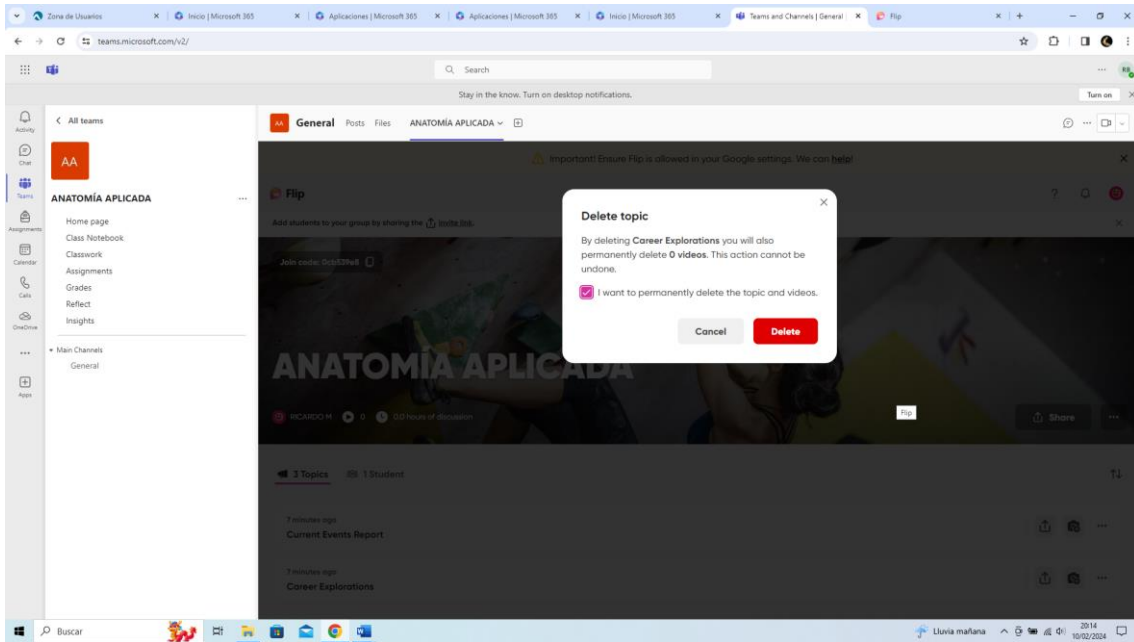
Zona de Usuarios | Inicio | Microsoft 365 | Aplicaciones | Microsoft 365 | Aplicaciones | Microsoft 365 | Inicio | Microsoft 365 | Teams and Channels | General | Flip

teams.microsoft.com/v2/

Search

Stay in the know. Turn on desktop notifications.

Turn on

Activity
Chat
Teams
Assignments
Calendar
Calls
OneDrive
...
Apps

< All teams

AA

ANATOMÍA APLICADA ...

Home page
Class Notebook
Classwork
Assignments
Grades
Reflect
Insights

Main Channels
General

AA General Posts Files ANATOMÍA APLICADA

Important! Ensure Flip is allowed in your Google settings. We can help!

Flip

Add students to your group by sharing the Invite link.

Join code: 0cb539e8

ANATOMÍA APLICADA

RICARDO M 0 0.0 hours of discussion

Flip

Share

2 Topics 1 Student

7 minutes ago
Current Events Report

7 minutes ago
Career Explorations

Delete topic

By deleting **Career Explorations** you will also permanently delete **0 videos**. This action cannot be undone.

I want to permanently delete the topic and videos.

Cancel Delete

Buscar

Lluvia mañana 20:14 10/02/2024